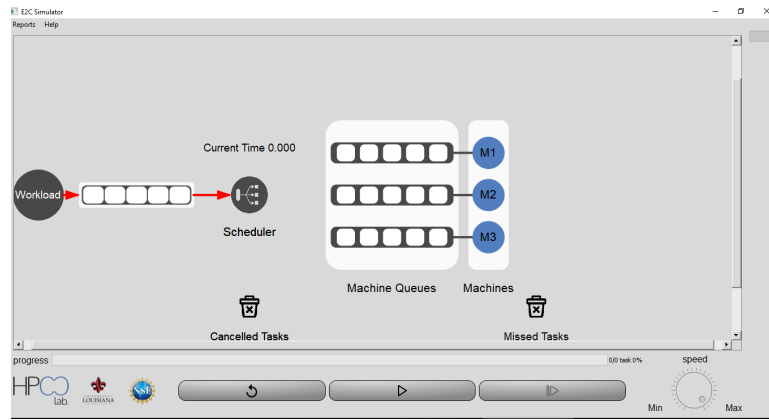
E2C Simulator

Reports Help

Current Time 0.000

Workload

Scheduler

M1

M2

M3

Machine Queues

Machines

Cancelled Tasks

Missed Tasks

progress

0/0 task 0%

speed

HPCC lab.

LOUISIANA

NSF

Min

Max